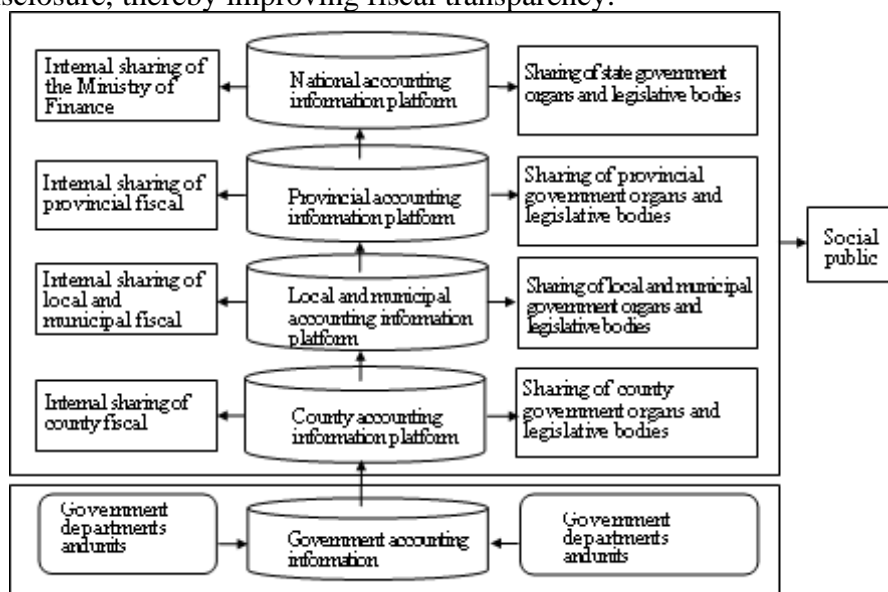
sclosure, thereby improving fiscal transparency.

Internal sharing of the Ministry of Finance

National accounting information platform

Sharing of state government organs and legislative bodies

Internal sharing of provincial fiscal

Provincial accounting information platform

Sharing of provincial government organs and legislative bodies

Internal sharing of local and municipal fiscal

Local and municipal accounting information platform

Sharing of local and municipal government organs and legislative bodies

Social public

Internal sharing of county fiscal

County accounting information platform

Sharing of county government organs and legislative bodies

Government departments and units

Government accounting information

Government departments and units